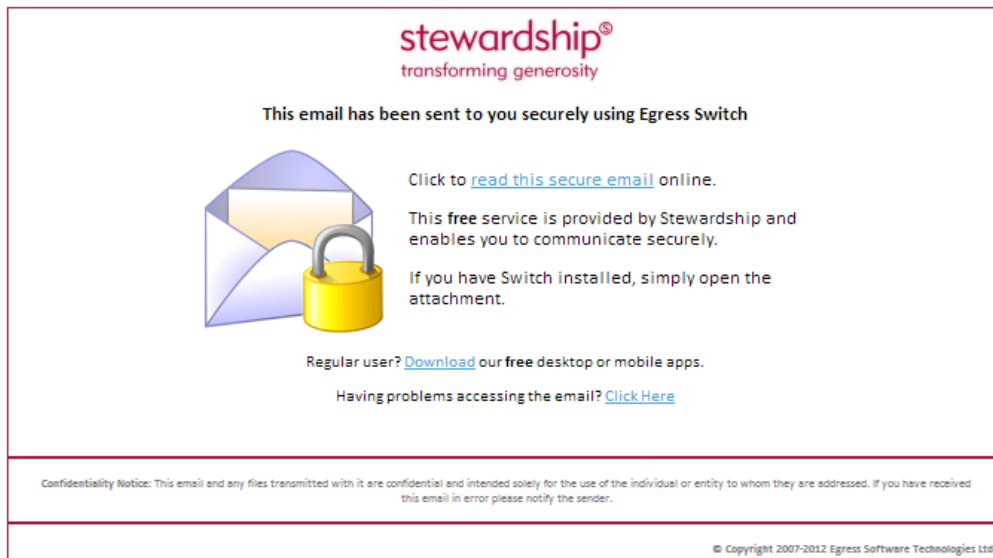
stewardship®
transforming generosity

This email has been sent to you securely using Egress Switch

Click to read this secure email online.

This free service is provided by Stewardship and enables you to communicate securely.

If you have Switch installed, simply open the attachment.

Regular user? Download our free desktop or mobile apps.

Having problems accessing the email? Click Here

Confidentiality Notice: This email and any files transmitted with it are confidential and intended solely for the use of the individual or entity to whom they are addressed. If you have received this email in error please notify the sender.

© Copyright 2007-2012 Egress Software Technologies Ltd